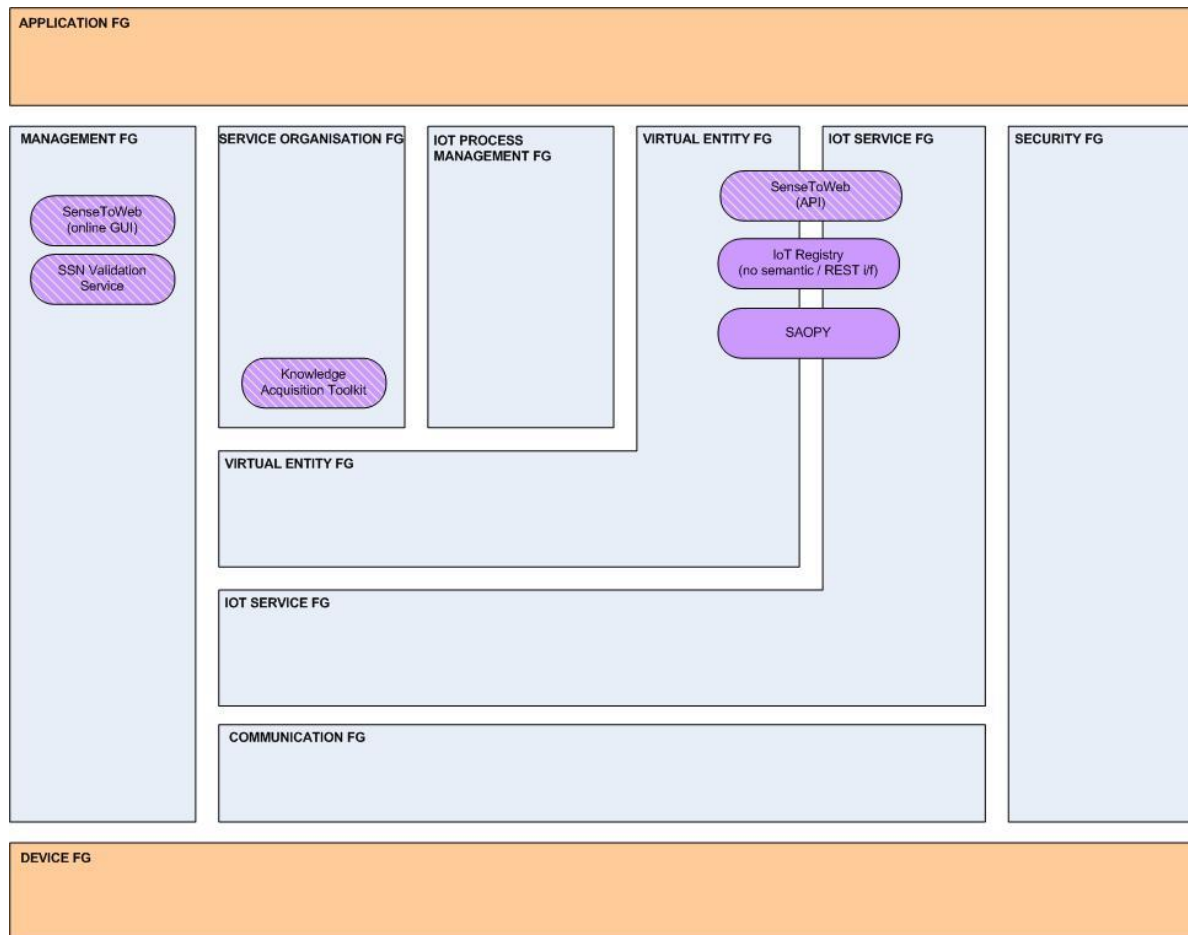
APPLICATION FG

MANAGEMENT FG

SenseToWeb (online GUI)

SSN Validation Service

SERVICE ORGANISATION FG

Knowledge Acquisition Toolkit

IOT PROCESS MANAGEMENT FG

VIRTUAL ENTITY FG

IOT SERVICE FG

SenseToWeb (API)

IoT Registry (no semantic / REST i/f)

SAOPY

SECURITY FG

VIRTUAL ENTITY FG

IOT SERVICE FG

COMMUNICATION FG

DEVICE FG